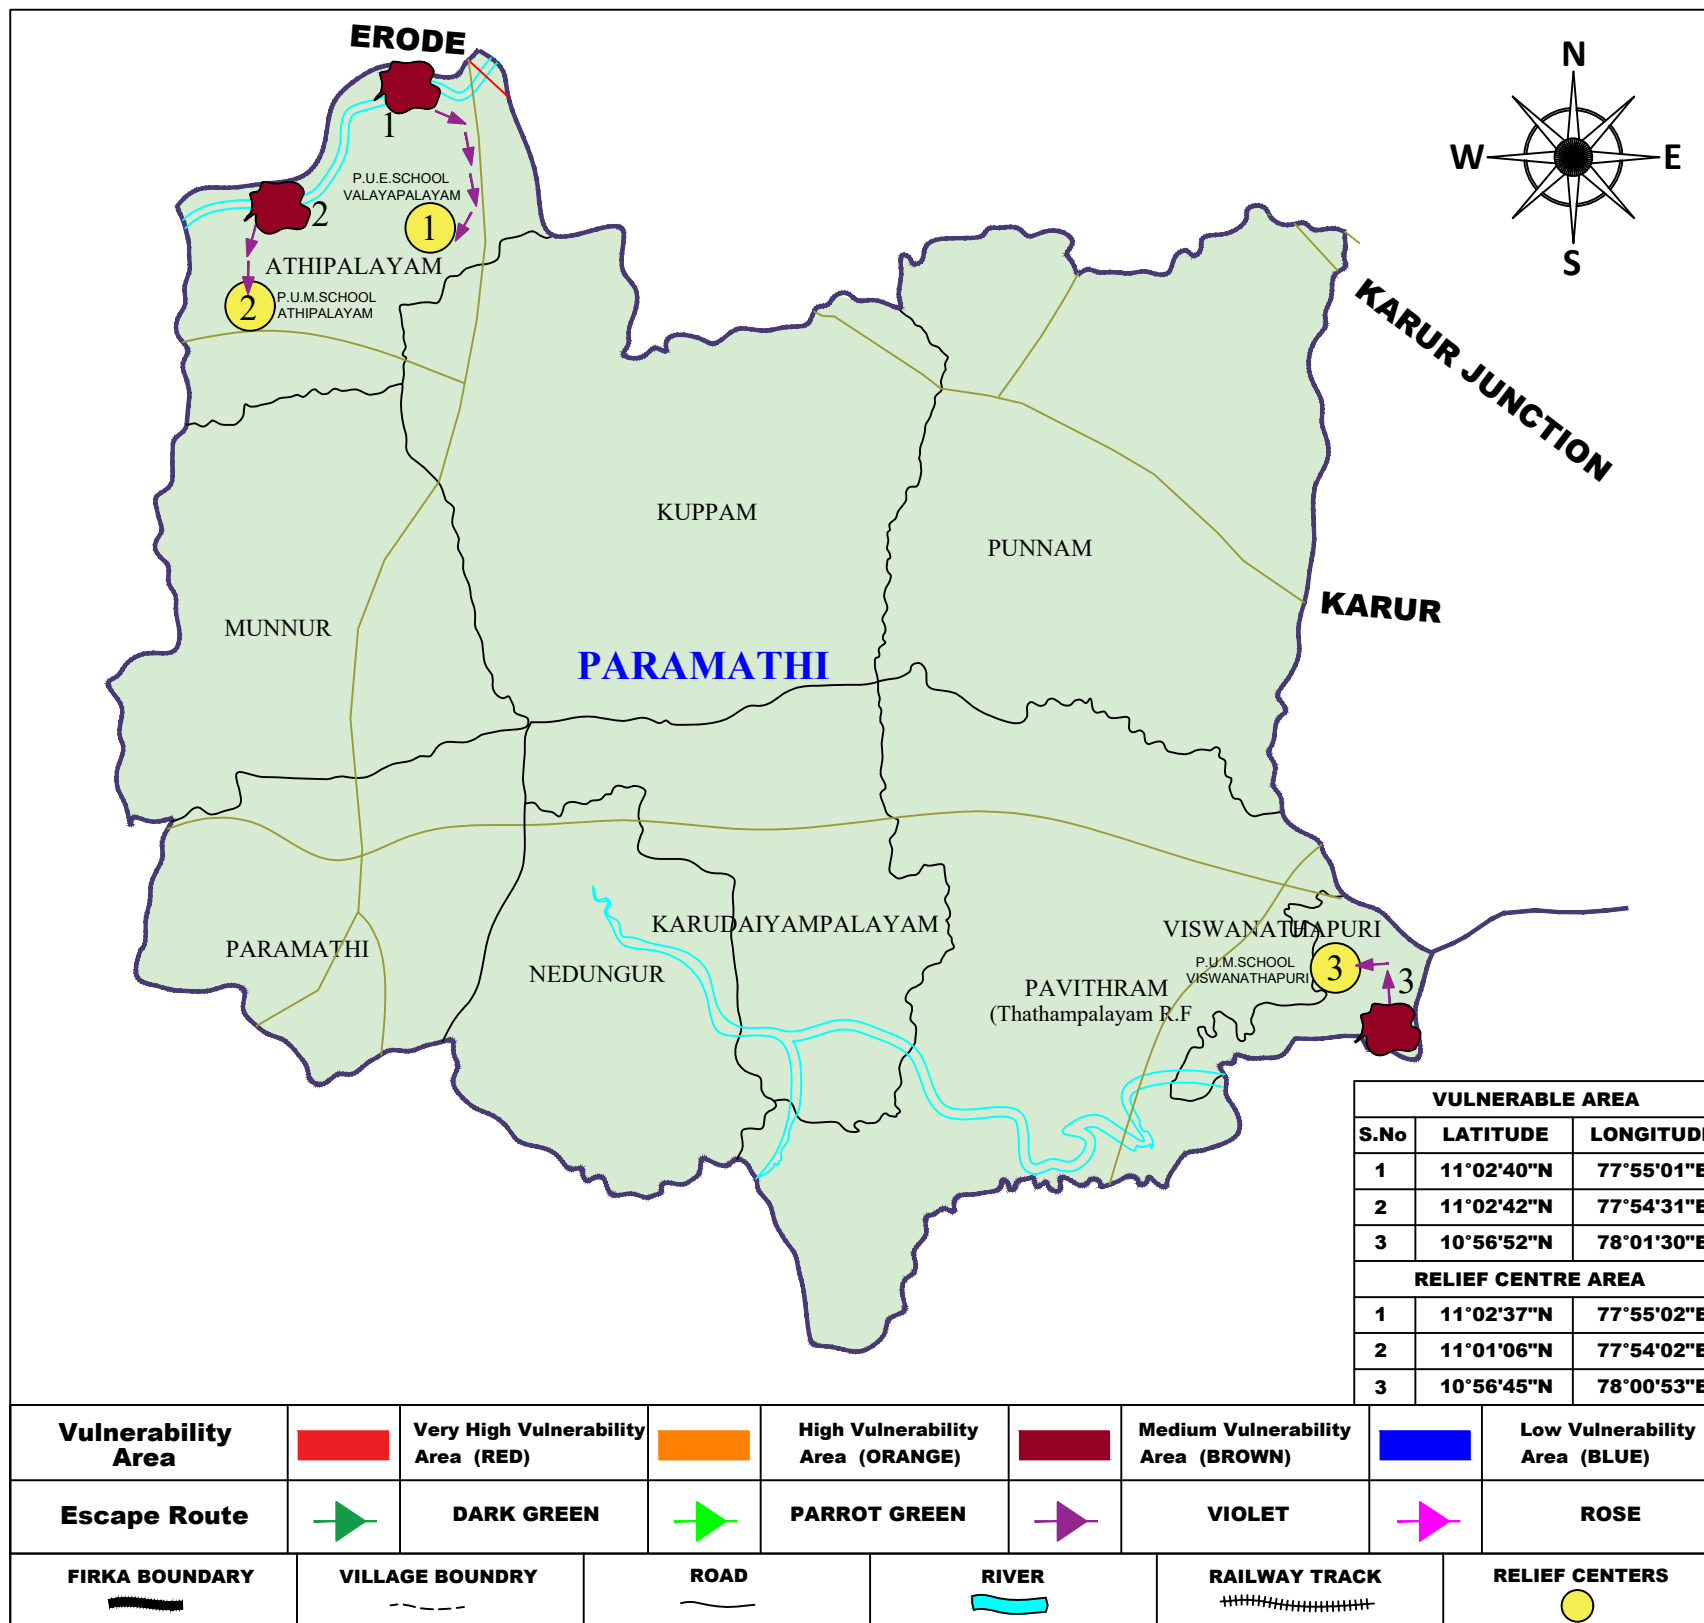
ERODE

N
W
E
S

KARUR JUNCTION

KARUR

1
2
P.U.E.SCHOOL VALAYAPALAYAM
1
ATHIPALAYAM
2
P.U.M.SCHOOL ATHIPALAYAM

KUPPAM
PUNNAM
MUNNUR
PARAMATHI
KARUDAIYAMPALAYAM
VISWANATHAPURI
PARAMATHI
NEDUNGUR
PAVITHRAM
(Thathampalayam R.F
P.U.M.SCHOOL VISWANATHAPURI
3
3

| VULNERABLE AREA | | |
|---|---|---|
| S.No | LATITUDE | LONGITUD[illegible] |
| 1 | 11°02'40"N | 77°55'01"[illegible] |
| 2 | 11°02'42"N | 77°54'31"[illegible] |
| 3 | 10°56'52"N | 78°01'30"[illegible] |
| RELIEF CENTRE AREA | | |
| 1 | 11°02'37"N | 77°55'02"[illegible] |
| 2 | 11°01'06"N | 77°54'02"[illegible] |
| 3 | 10°56'45"N | 78°00'53"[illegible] |

| Vulnerability Area | | Very High Vulnerability Area (RED) | | High Vulnerability Area (ORANGE) | | Medium Vulnerability Area (BROWN) | | Low Vulnerability Area (BLUE) |
|---|---|---|---|---|---|---|---|---|
| Escape Route | | DARK GREEN | | PARROT GREEN | | VIOLET | | ROSE |

| FIRKA BOUNDARY | VILLAGE BOUNDRY | ROAD | RIVER | RAILWAY TRACK | RELIEF CENTERS |
|---|---|---|---|---|---|